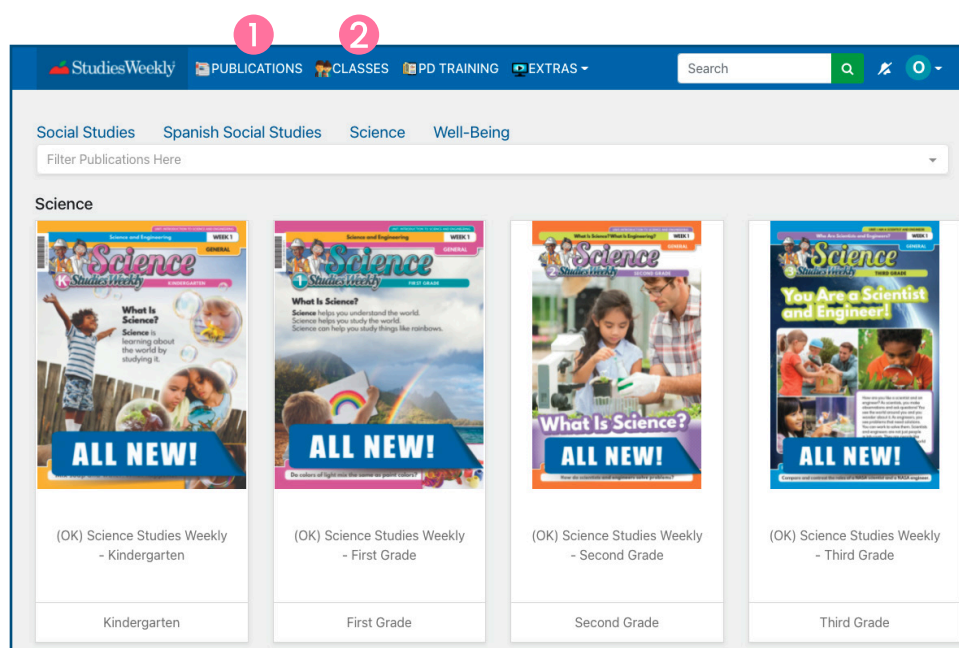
1 2

StudiesWeekly PUBLICATIONS CLASSES PD TRAINING EXTRAS Search O

Social Studies Spanish Social Studies Science Well-Being

Filter Publications Here

Science

Science and Engineering WEEK 1 GENERAL
Science K Studies Weekly KINDERGARTEN
What Is Science? Science is learning about the world by studying it.
ALL NEW!

(OK) Science Studies Weekly - Kindergarten

Kindergarten

Science and Engineering WEEK 1 GENERAL
Science 1 Studies Weekly FIRST GRADE
What Is Science?
Science helps you understand the world. Science helps you study the world. Science can help you study things like rainbows.
ALL NEW!
Do colors of light mix the same as paint colors?

(OK) Science Studies Weekly - First Grade

First Grade

What Is Science? What Is Engineering? WEEK 1 GENERAL
Science 2 Studies Weekly SECOND GRADE
What Is Science?
ALL NEW!
How do scientists and engineers solve problems?

(OK) Science Studies Weekly - Second Grade

Second Grade

Who Are Scientists and Engineers? WEEK 1 GENERAL
Science 3 Studies Weekly THIRD GRADE
You Are a Scientist and Engineer!
ALL NEW!
Compare and contrast the roles of a NASA scientist and a NASA engineer.

(OK) Science Studies Weekly - Third Grade

Third Grade